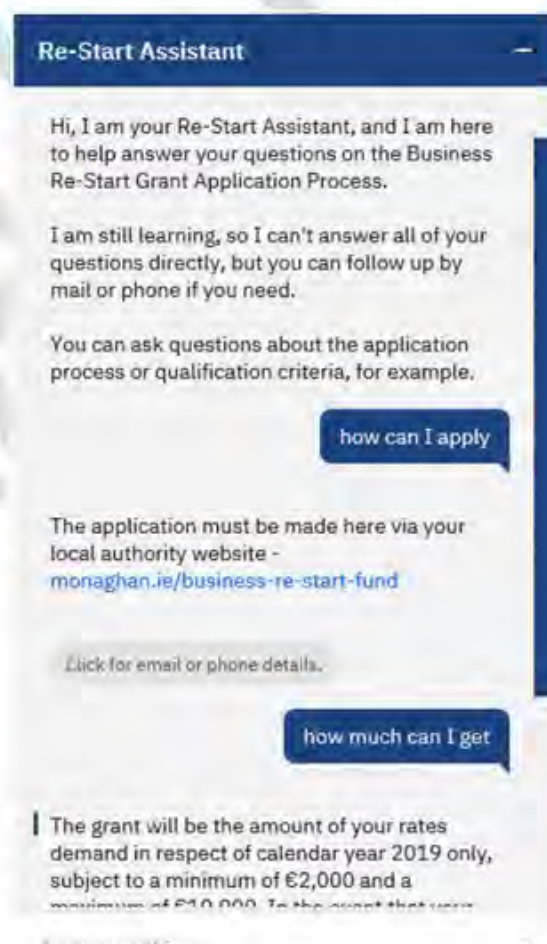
Re-Start Assistant

–

Hi, I am your Re-Start Assistant, and I am here to help answer your questions on the Business Re-Start Grant Application Process.

I am still learning, so I can't answer all of your questions directly, but you can follow up by mail or phone if you need.

You can ask questions about the application process or qualification criteria, for example.

how can I apply

The application must be made here via your local authority website - monaghan.ie/business-re-start-fund

Click for email or phone details.

how much can I get

The grant will be the amount of your rates demand in respect of calendar year 2019 only, subject to a minimum of €2,000 and a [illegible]